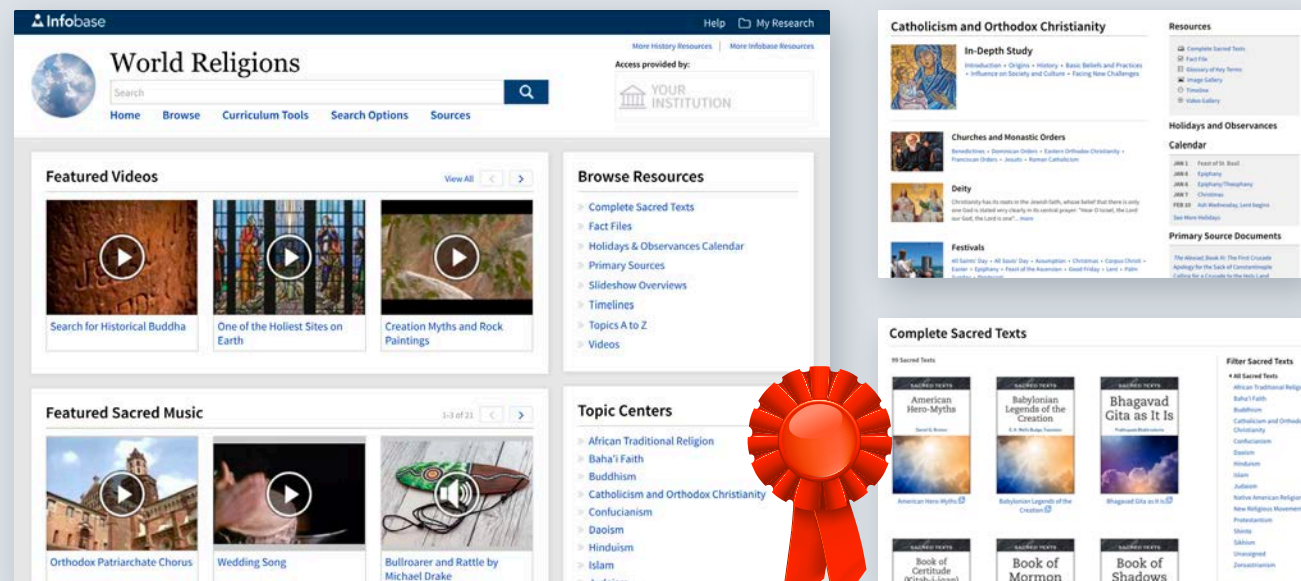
Infobase

Help My Research

World Religions

More History Resources | More Infobase Resources

Search

Access provided by:

YOUR INSTITUTION

Home Browse Curriculum Tools Search Options Sources

Featured Videos

View All

Search for Historical Buddha

One of the Holiest Sites on Earth

Creation Myths and Rock Paintings

Browse Resources

Complete Sacred Texts
Fact Files
Holidays & Observances Calendar
Primary Sources
Slideshow Overviews
Timelines
Topics A to Z
Videos

Featured Sacred Music

1-3 of 21

Orthodox Patriarchate Chorus

Wedding Song

Bullroarer and Rattle by Michael Drake

Topic Centers

African Traditional Religion
Baha'i Faith
Buddhism
Catholicism and Orthodox Christianity
Confucianism
Daoism
Hinduism
Islam

Catholicism and Orthodox Christianity

In-Depth Study

Introduction • Origins • History • Basic Beliefs and Practices • Influence on Society and Culture • Facing New Challenges

Churches and Monastic Orders

Deity

Festivals

Resources

Complete Sacred Texts
Fact File
Glossary of Key Terms
Image Gallery
Timeline
Video Gallery

Holidays and Observances

Calendar

JAN 1 Feast of St. Basil
JAN 6 Epiphany
JAN 6 Epiphany/Theophany
JAN 7 Christmas
FEB 10 Ash Wednesday, Lent begins

See More Holidays

Primary Source Documents

Complete Sacred Texts

99 Sacred Texts

SACRED TEXTS
American Hero-Myths

SACRED TEXTS
Babylonian Legends of the Creation

SACRED TEXTS
Bhagavad Gita as It Is

American Hero-Myths

Babylonian Legends of the Creation

Bhagavad Gita as It Is

SACRED TEXTS
Book of Certitude

SACRED TEXTS
Book of Mormon

SACRED TEXTS
Book of Shadows

Filter Sacred Texts

All Sacred Texts
African Traditional Religion
Baha'i Faith
Buddhism
Catholicism and Orthodox Christianity
Confucianism
Daoism
Hinduism
Islam
Judaism
Native American Religion
New Religious Movements
Protestantism
Shinto
Sikhism
Unassigned
Zoroastrianism